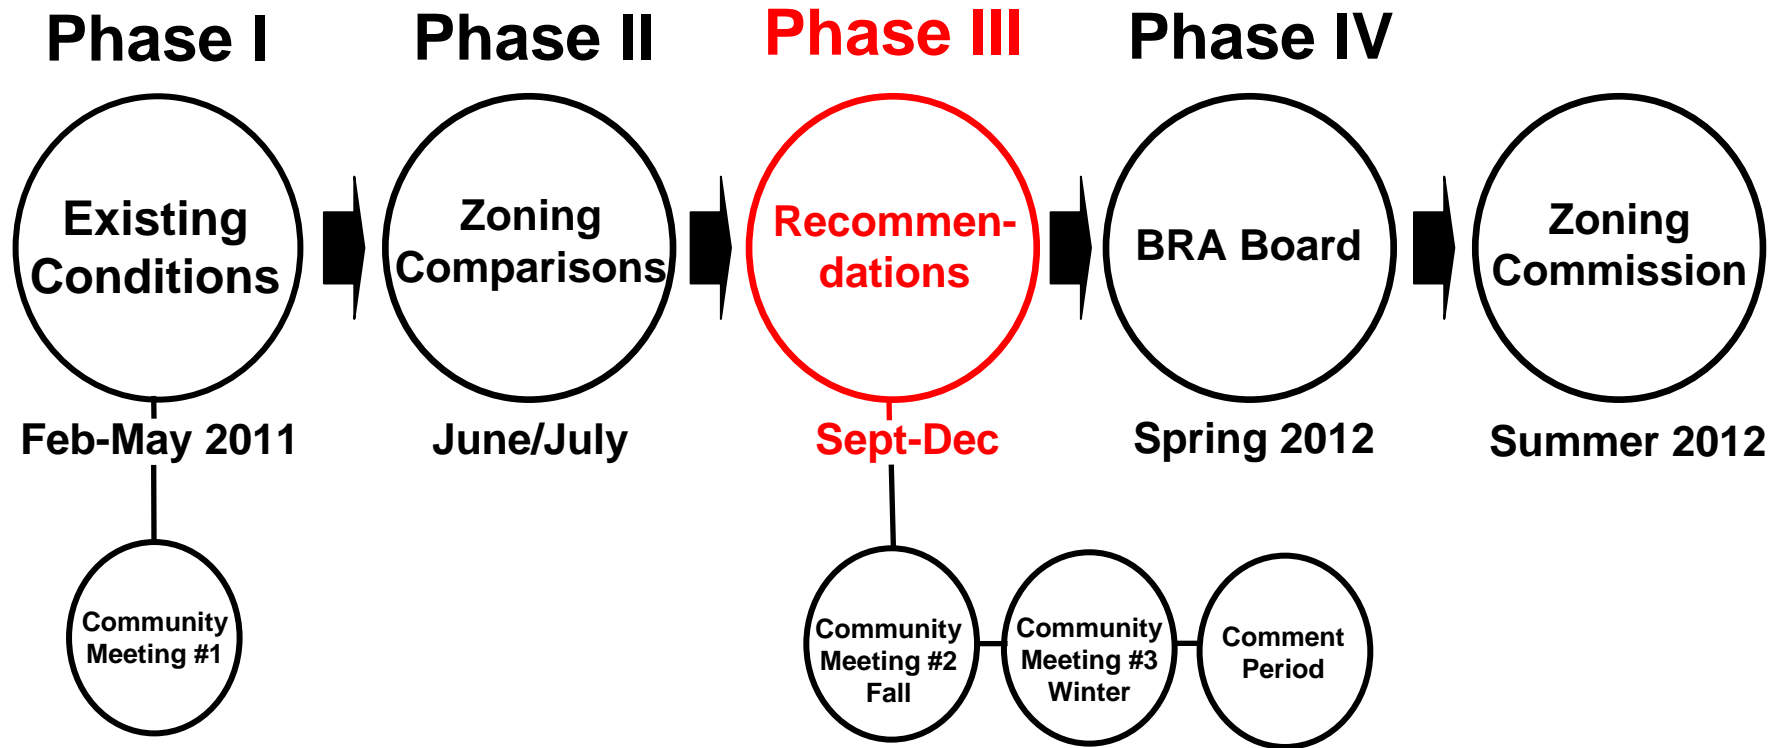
Phase I

Existing Conditions

Feb-May 2011

Community Meeting #1

Phase II

Zoning Comparisons

June/July

Phase III

Recommendations

Sept-Dec

Community Meeting #2 Fall

Community Meeting #3 Winter

Comment Period

Phase IV

BRA Board

Spring 2012

Zoning Commission

Summer 2012